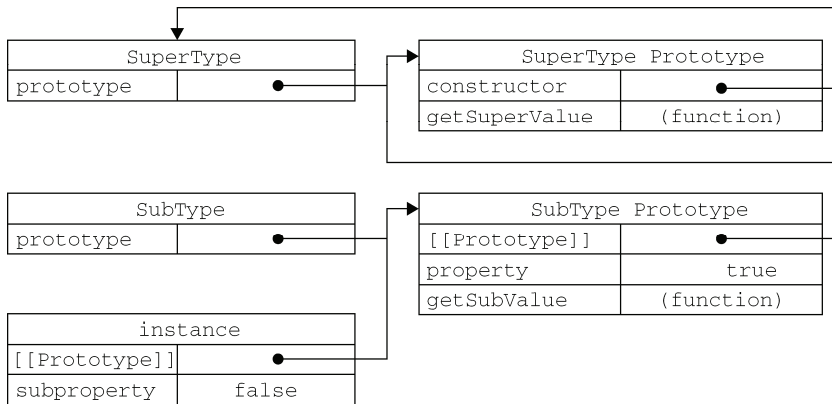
| SuperType | |
|---|---|
| prototype | |

| SuperType Prototype | |
|---|---|
| constructor | |
| getSuperValue | (function) |

| SubType | |
|---|---|
| prototype | |

| SubType Prototype | |
|---|---|
| [[Prototype]] | |
| property | true |
| getSubValue | (function) |

| instance | |
|---|---|
| [[Prototype]] | |
| subproperty | false |